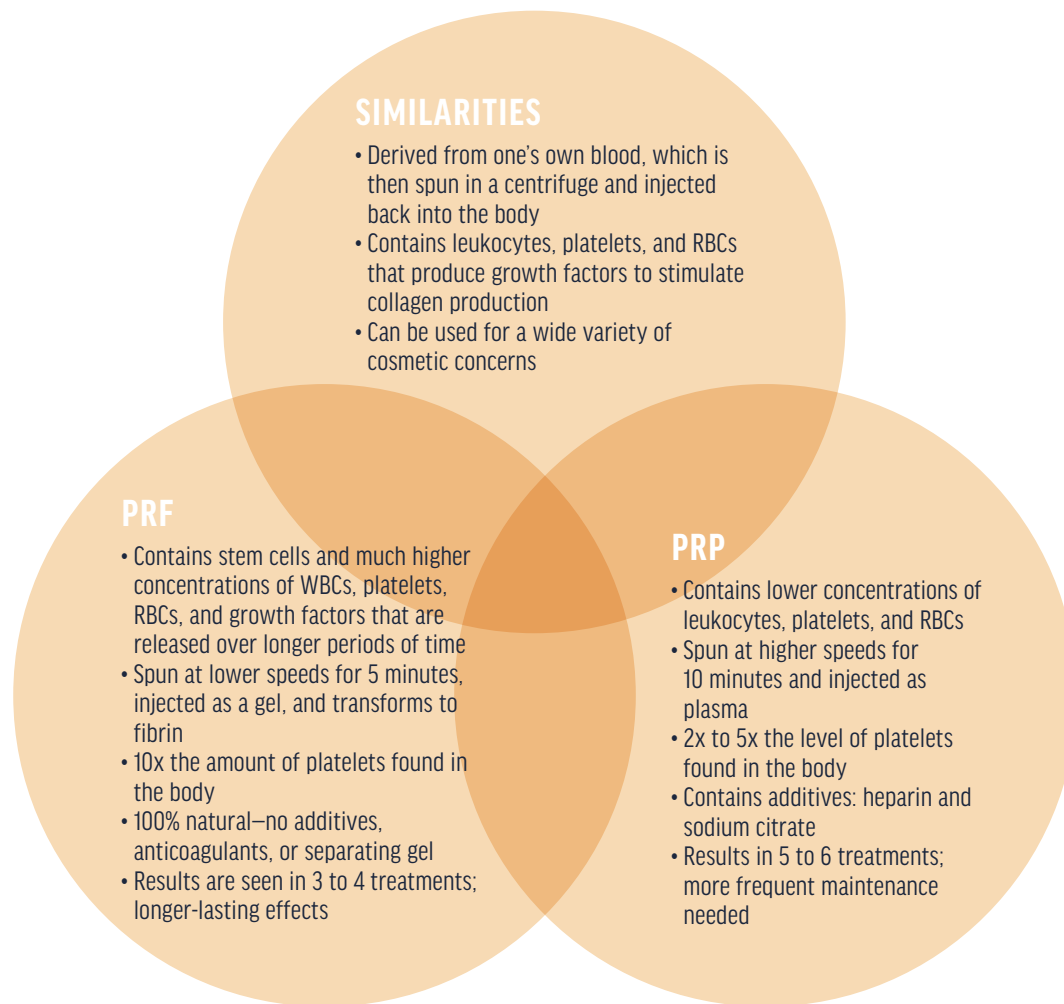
SIMILARITIES

• Derived from one's own blood, which is then spun in a centrifuge and injected back into the body
• Contains leukocytes, platelets, and RBCs that produce growth factors to stimulate collagen production
• Can be used for a wide variety of cosmetic concerns

PRF

• Contains stem cells and much higher concentrations of WBCs, platelets, RBCs, and growth factors that are released over longer periods of time
• Spun at lower speeds for 5 minutes, injected as a gel, and transforms to fibrin
• 10x the amount of platelets found in the body
• 100% natural—no additives, anticoagulants, or separating gel
• Results are seen in 3 to 4 treatments; longer-lasting effects

PRP

• Contains lower concentrations of leukocytes, platelets, and RBCs
• Spun at higher speeds for 10 minutes and injected as plasma
• 2x to 5x the level of platelets found in the body
• Contains additives: heparin and sodium citrate
• Results in 5 to 6 treatments; more frequent maintenance needed